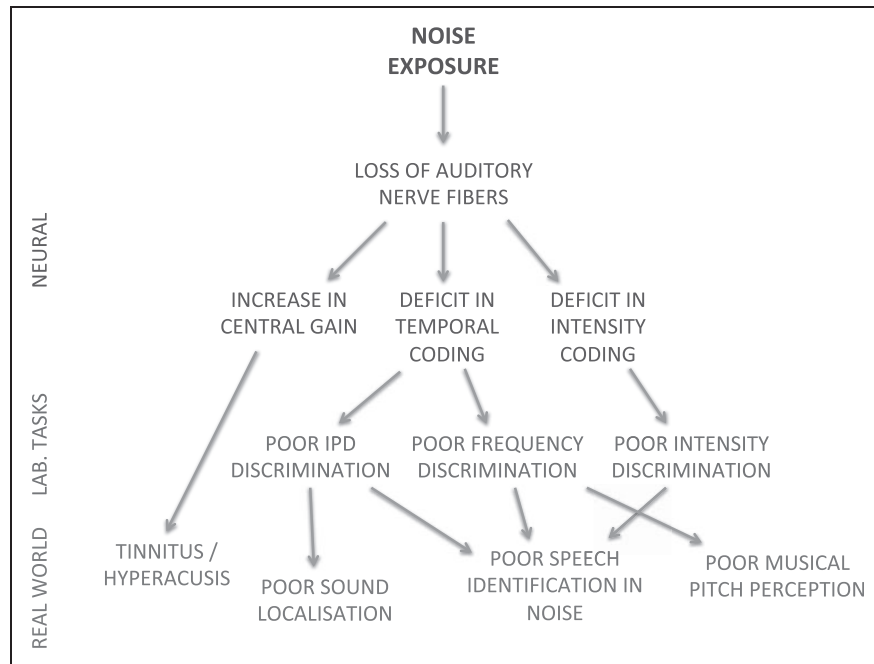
NOISE EXPOSURE

LOSS OF AUDITORY NERVE FIBERS

NEURAL

INCREASE IN CENTRAL GAIN

DEFICIT IN TEMPORAL CODING

DEFICIT IN INTENSITY CODING

LAB. TASKS

POOR IPD DISCRIMINATION

POOR FREQUENCY DISCRIMINATION

POOR INTENSITY DISCRIMINATION

REAL WORLD

TINNITUS / HYPERACUSIS

POOR SOUND LOCALISATION

POOR SPEECH IDENTIFICATION IN NOISE

POOR MUSICAL PITCH PERCEPTION